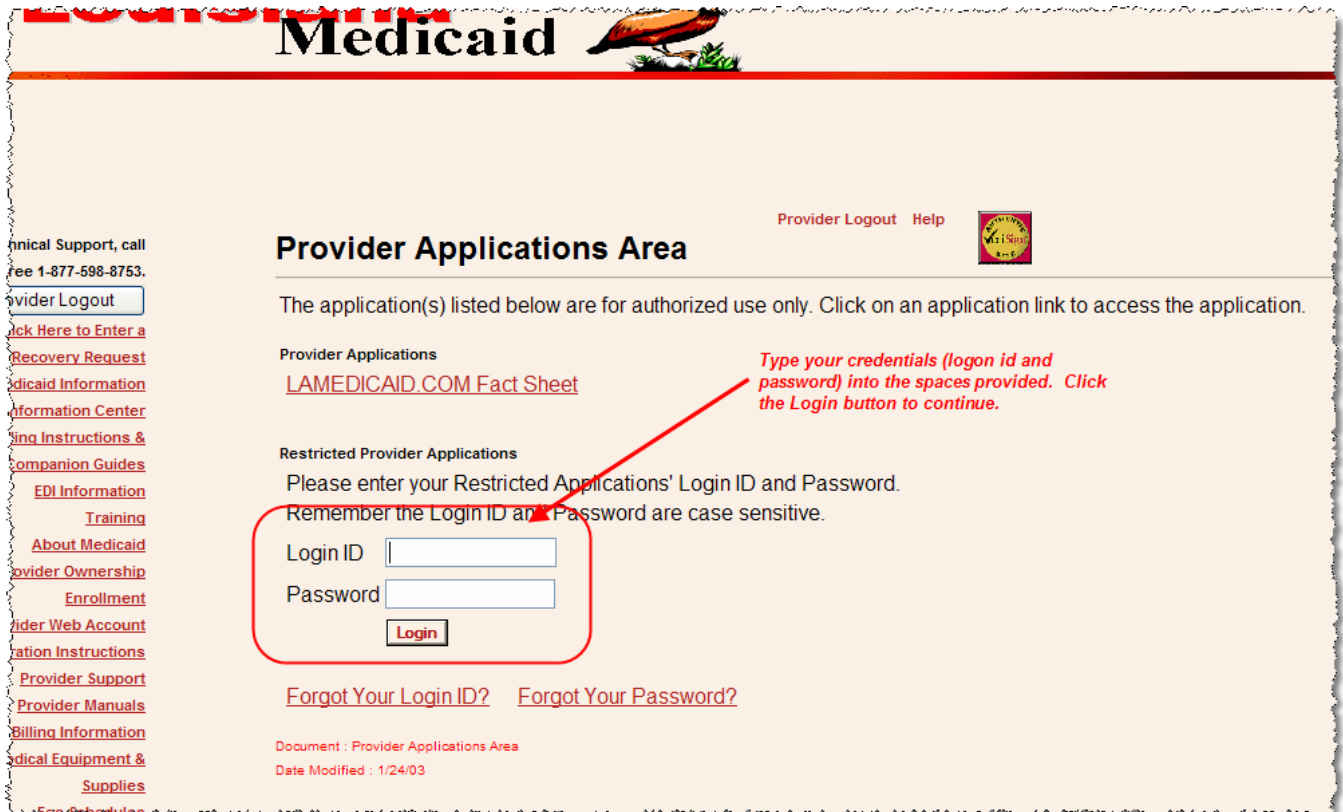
Medicaid

nnical Support, call
ree 1-877-598-8753.
ovider Logout
ick Here to Enter a
Recovery Request
edicaid Information
nformation Center
ling Instructions &
Companion Guides
EDI Information
Training
About Medicaid
ovider Ownership
Enrollment
vider Web Account
ration Instructions
Provider Support
Provider Manuals
Billing Information
edical Equipment &
Supplies

Provider Logout Help

Provider Applications Area

The application(s) listed below are for authorized use only. Click on an application link to access the application.

Provider Applications

LAMEDICAID.COM Fact Sheet

Type your credentials (logon id and password) into the spaces provided. Click the Login button to continue.

Restricted Provider Applications

Please enter your Restricted Applications' Login ID and Password.
Remember the Login ID and Password are case sensitive.

Login ID

Password

Login

Forgot Your Login ID? Forgot Your Password?

Document : Provider Applications Area
Date Modified : 1/24/03